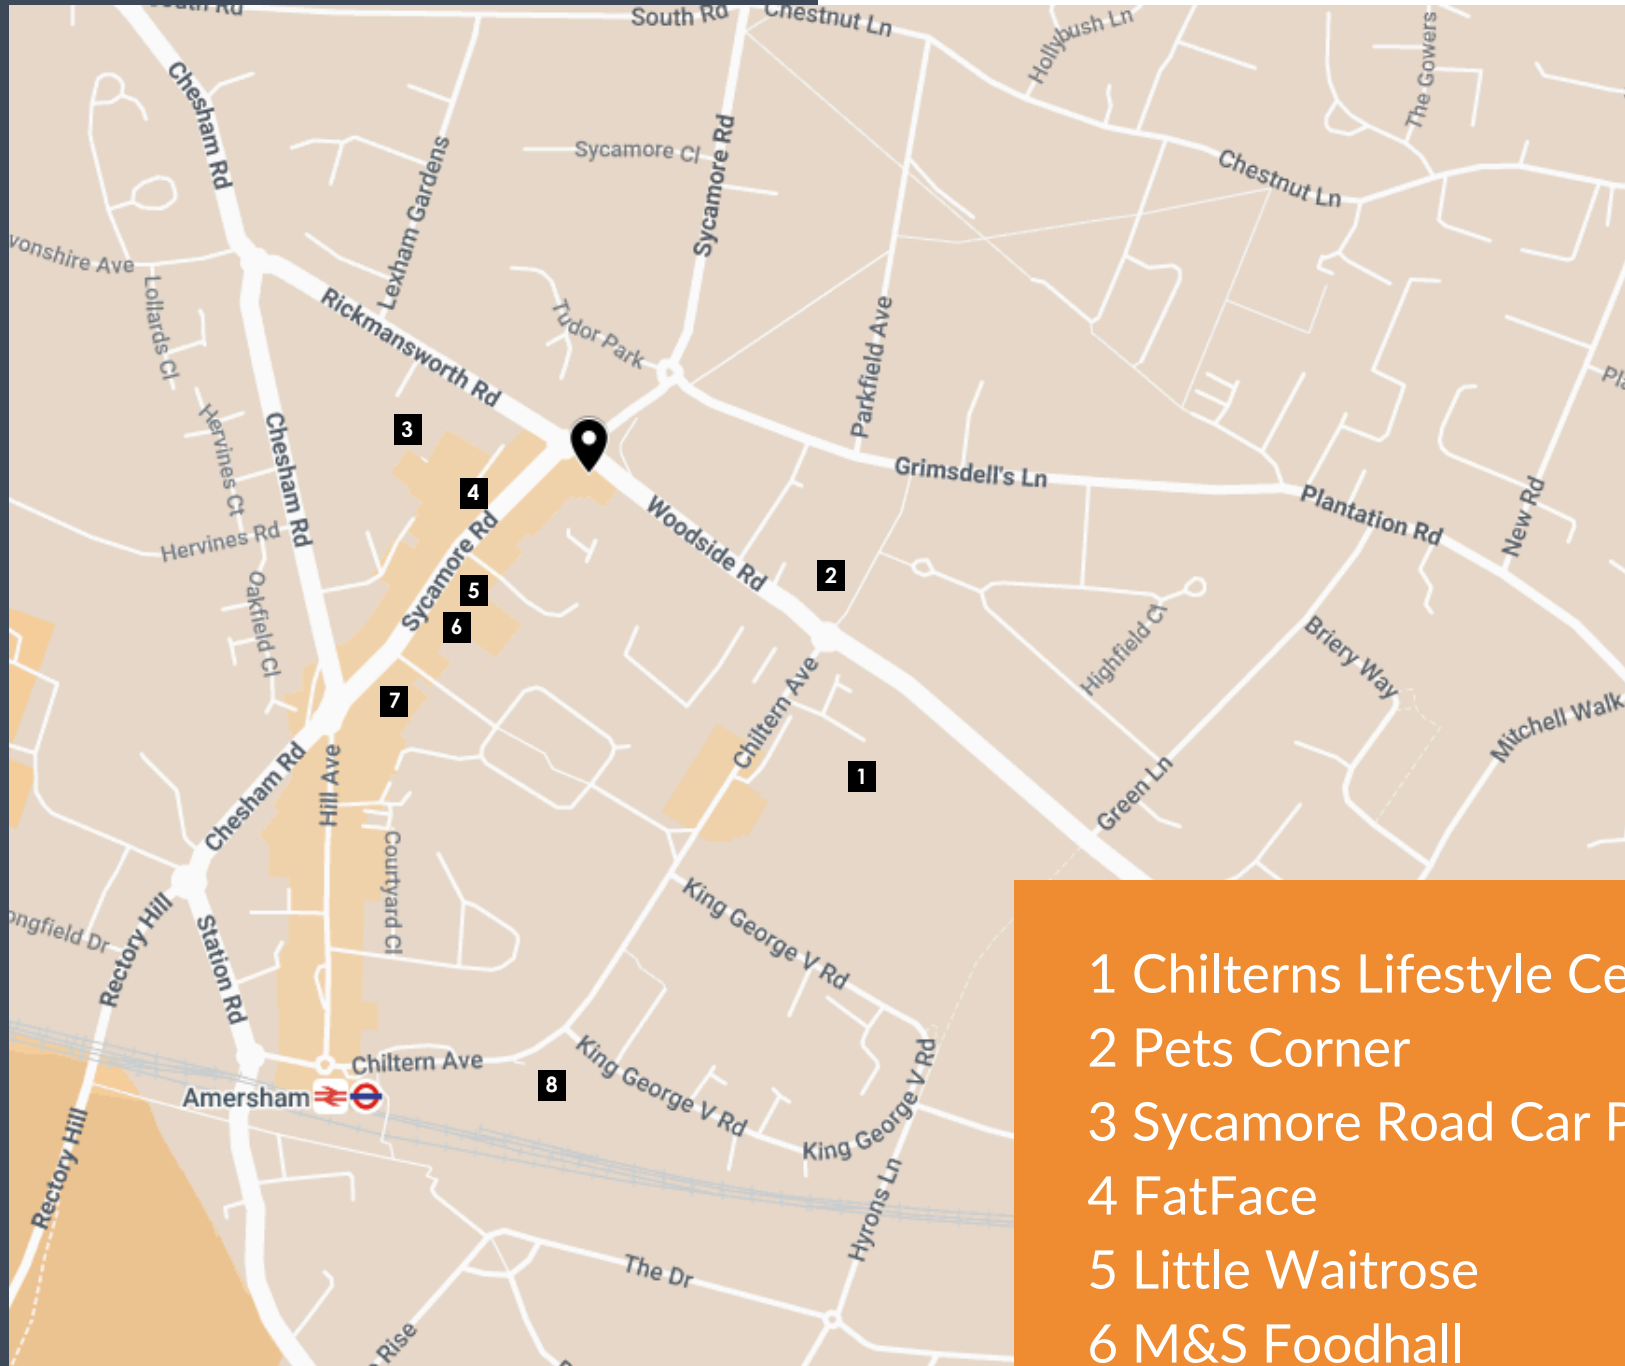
South Rd
Chestnut Ln
Hollybush Ln
The Gowers
Chesham Rd
Sycamore Cl
Sycamore Rd
Lexham Gardens
Chestnut Ln
vonshire Ave
Lollards Cl
Rickmansworth Rd
Tudor Park
Parkfield Ave
Hervines Ct
Chesham Rd
3
Grimsdell's Ln
Plantation Rd
New Rd
4
Woodside Rd
Hervines Rd
Sycamore Rd
2
Oakfield Cl
5
6
Highfield Cl
Briery Way
7
Chiltern Ave
Mitchell Walk
Chesham Rd
Hill Ave
1
Green Ln
Courtyard Cl
ongfield Dr
Rectory Hill
Station Rd
King George V Rd
Chiltern Ave
8
King George V Rd
King George V Rd
Amersham
Rectory Hill
Hyrons Ln
The Dr
Rise
Pla

1 Chilterns Lifestyle Ce
2 Pets Corner
3 Sycamore Road Car P
4 FatFace
5 Little Waitrose
6 M&S Foodhall